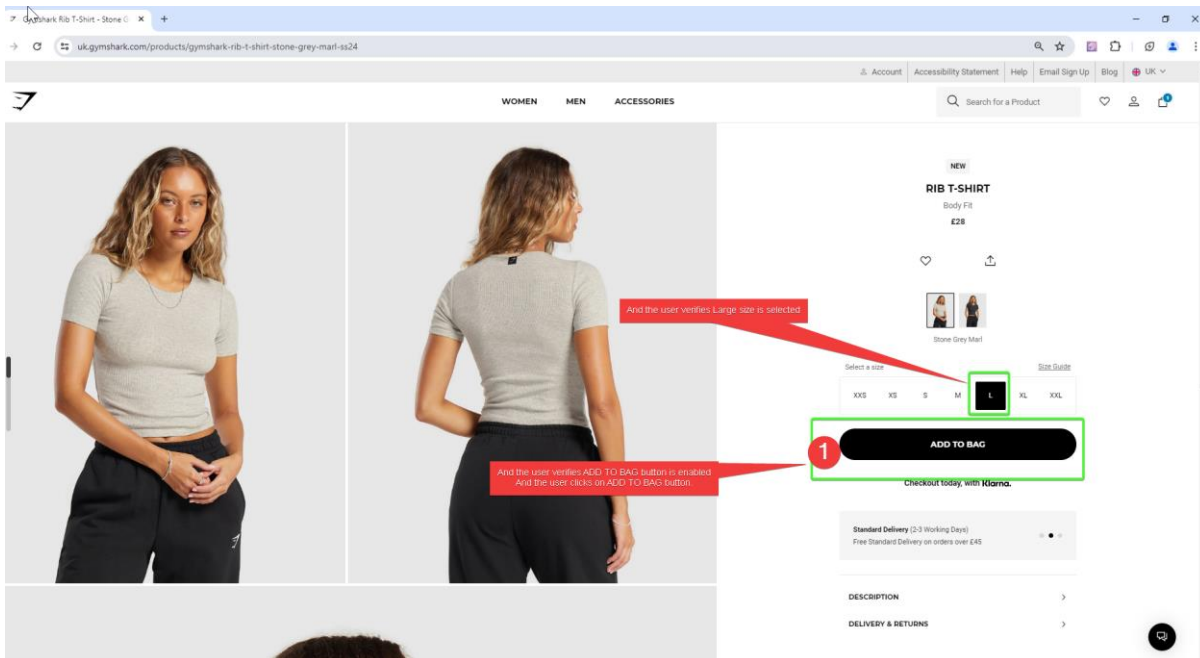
Gymshark Rib T-Shirt - Stone G
uk.gymshark.com/products/gymshark-rib-t-shirt-stone-grey-marl-ss24

Account | Accessibility Statement | Help | Email Sign Up | Blog | UK

WOMEN MEN ACCESSORIES
Search for a Product

NEW
RIB T-SHIRT
Body Fit
£28

And the user verifies Large size is selected

Stone Grey Marl

Select a size
Size Guide
XXS XS S M L XL XXL

1
ADD TO BAG

And the user verifies ADD TO BAG button is enabled
And the user clicks on ADD TO BAG button.

Checkout today, with Klarna.

Standard Delivery (2-3 Working Days)
Free Standard Delivery on orders over £45

DESCRIPTION
DELIVERY & RETURNS